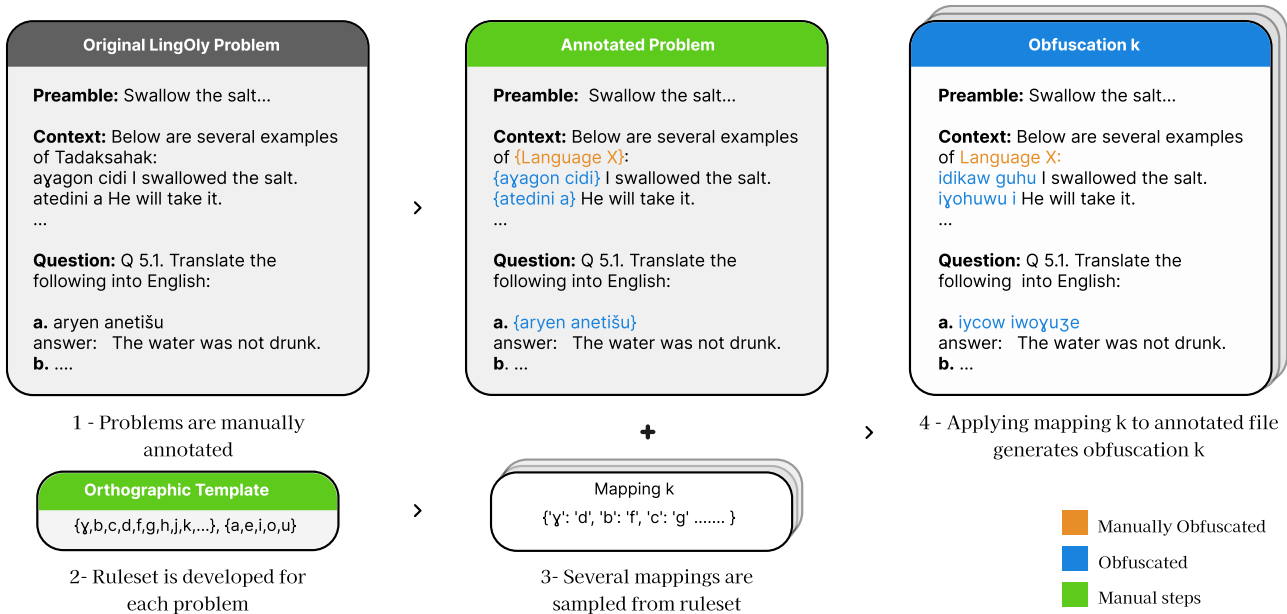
Original LingOly Problem

**Preamble:** Swallow the salt...

**Context:** Below are several examples of Tadaksahak:
aɣagon cidi I swallowed the salt.
atedini a He will take it.
...

**Question:** Q 5.1. Translate the following into English:

**a.** aryen anetišu
answer: The water was not drunk.
**b.** ....

Annotated Problem

**Preamble:** Swallow the salt...

**Context:** Below are several examples of {Language X}:
{aɣagon cidi} I swallowed the salt.
{atedini a} He will take it.
...

**Question:** Q 5.1. Translate the following into English:

**a.** {aryen anetišu}
answer: The water was not drunk.
**b.** ...

Obfuscation k

**Preamble:** Swallow the salt...

**Context:** Below are several examples of Language X:
idikaw guhu I swallowed the salt.
iɣohuwu i He will take it.
...

**Question:** Q 5.1. Translate the following into English:

**a.** iycow iwoɣuʒe
answer: The water was not drunk.
**b.** ...

1 - Problems are manually annotated

+

4 - Applying mapping k to annotated file generates obfuscation k

Orthographic Template
{ɣ,b,c,d,f,g,h,j,k,...}, {a,e,i,o,u}

2- Ruleset is developed for each problem

Mapping k
{'ɣ': 'd', 'b': 'f', 'c': 'g' ....... }

3- Several mappings are sampled from ruleset

Manually Obfuscated
Obfuscated
Manual steps